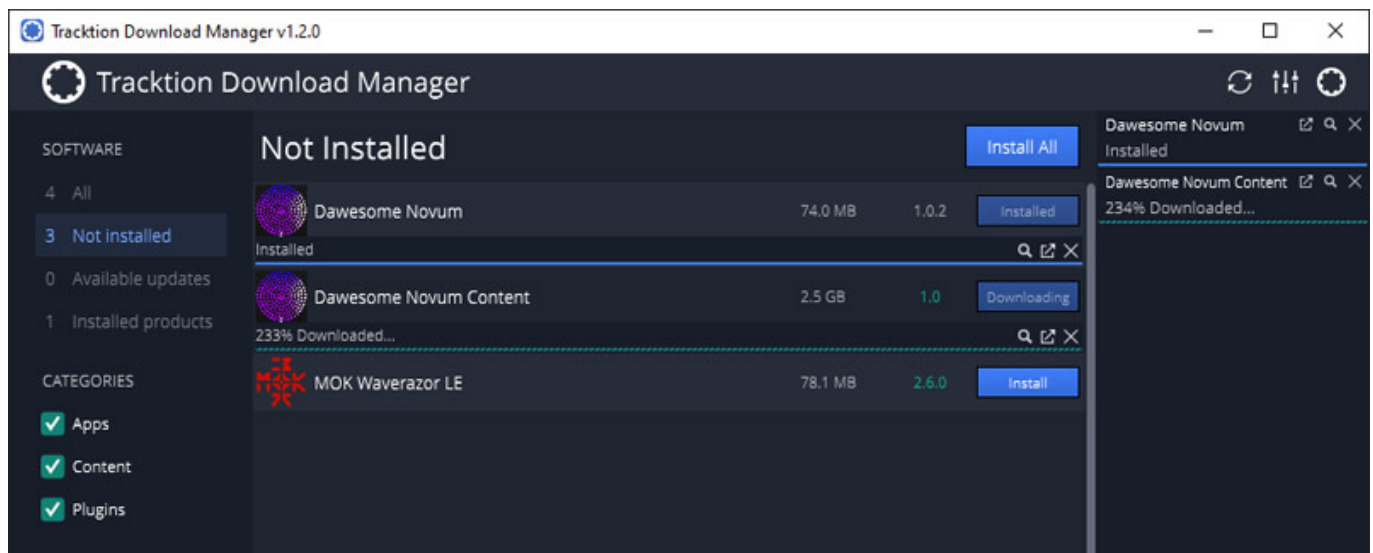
Tracktion Download Manager v1.2.0

Tracktion Download Manager

SOFTWARE

4 All

3 Not installed

0 Available updates

1 Installed products

CATEGORIES

Apps

Content

Plugins

Not Installed

Install All

Dawesome Novum 74.0 MB 1.0.2 Installed

Installed

Dawesome Novum Content 2.5 GB 1.0 Downloading

233% Downloaded...

MOK Waverazor LE 78.1 MB 2.6.0 Install

Dawesome Novum
Installed

Dawesome Novum Content
234% Downloaded...